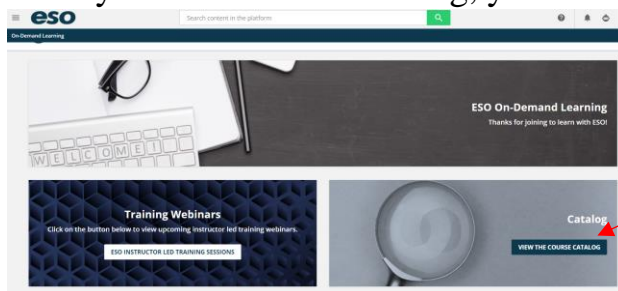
eso

Search content in the platform

On-Demand Learning

WELCOME

ESO On-Demand Learning

Thanks for joining to learn with ESO!

Training Webinars

Click on the button below to view upcoming instructor led training webinars.

ESO INSTRUCTOR LED TRAINING SESSIONS

Catalog

VIEW THE COURSE CATALOG